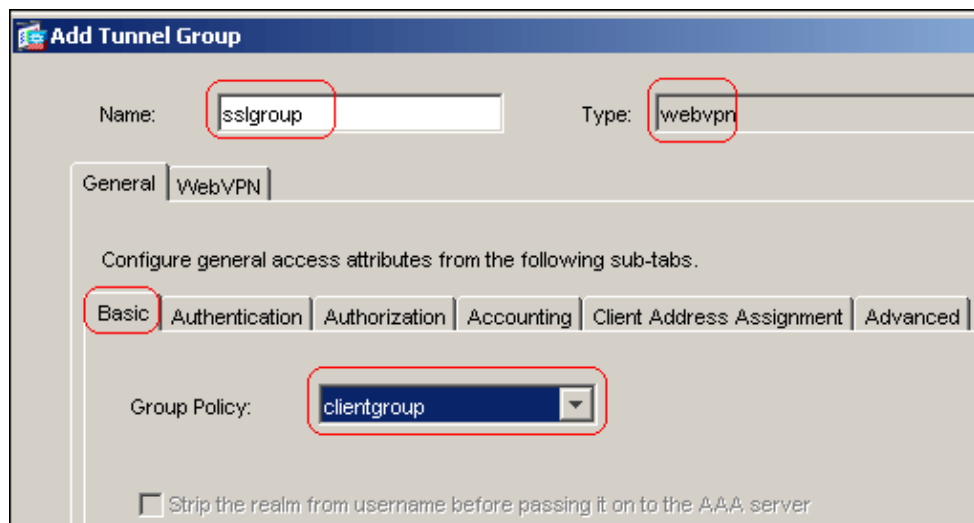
Add Tunnel Group

Name: sslgroup

Type: webvpn

General | WebVPN

Configure general access attributes from the following sub-tabs.

Basic | Authentication | Authorization | Accounting | Client Address Assignment | Advanced

Group Policy: clientgroup

Strip the realm from username before passing it on to the AAA server